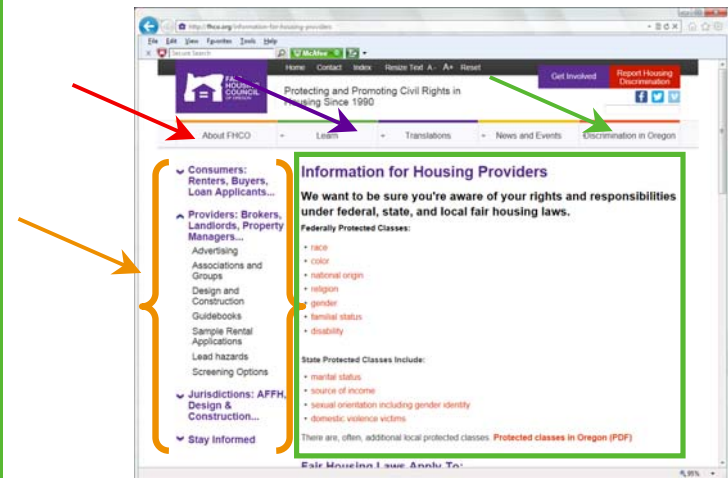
http://fhco.org/information-for-housing-providers

File Edit View Favorites Tools Help

Secure Search

McAfee

Home Contact Index Resize Text A- A+ Reset

Get Involved

Report Housing Discrimination

FAIR HOUSING COUNCIL OF OREGON

Protecting and Promoting Civil Rights in Housing Since 1990

About FHCO

Learn

Translations

News and Events

Discrimination in Oregon

Consumers: Renters, Buyers, Loan Applicants...

Providers: Brokers, Landlords, Property Managers...

Advertising

Associations and Groups

Design and Construction

Guidebooks

Sample Rental Applications

Lead hazards

Screening Options

Jurisdictions: AFFH, Design & Construction...

Stay Informed

Information for Housing Providers

We want to be sure you're aware of your rights and responsibilities under federal, state, and local fair housing laws.

Federally Protected Classes:

- race
- color
- national origin
- religion
- gender
- familial status
- disability

State Protected Classes Include:

- marital status
- source of income
- sexual orientation including gender identity
- domestic violence victims

There are, often, additional local protected classes. Protected classes in Oregon (PDF)

Fair Housing Laws Apply To:

95%